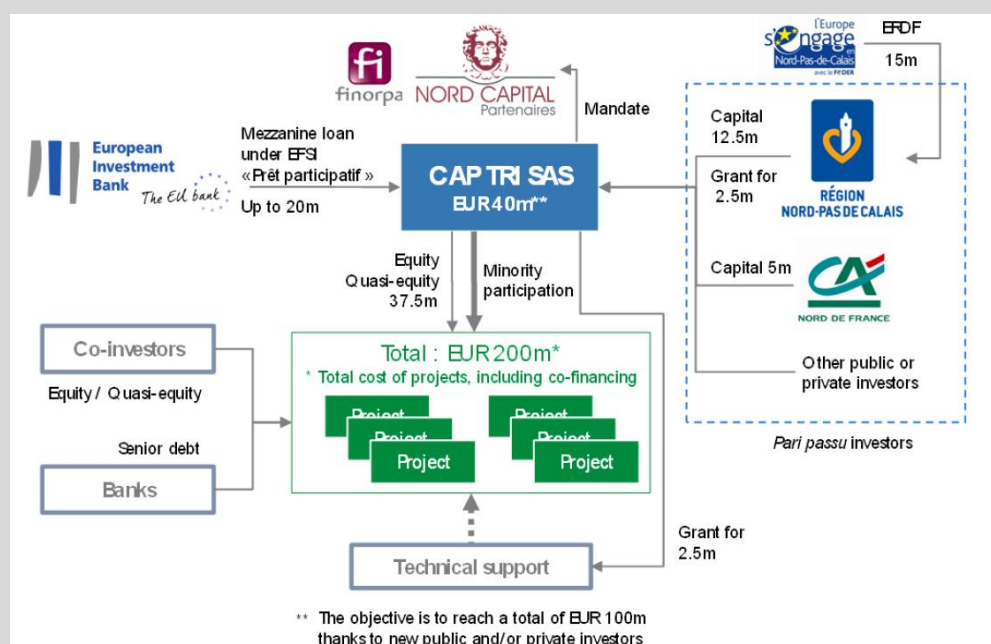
fi
finorpa

NORD CAPITAL
Partenaires

l'Europe
s'engage
en
Nord-Pas-de-Calais
avec le FEDER

ERDF
15m

Mandate

European
Investment
Bank
The EU bank

Mezzanine loan
under EFSI
«Prêt participatif »
Up to 20m

CAP TRI SAS
EUR 40m**

Capital
12.5m

Grant for
2.5m

RÉGION
NORD-PAS DE CALAIS

Equity
Quasi-equity
37.5m

Minority
participation

Capital 5m

CA
NORD DE FRANCE

Co-investors

Equity / Quasi-equity

Total : EUR 200m*
* Total cost of projects, including co-financing

Project
Project
Project

Project
Project
Project

Other public or
private investors

Pari passu investors

Senior debt

Banks

Grant for
2.5m

Technical support

** The objective is to reach a total of EUR 100m
thanks to new public and/or private investors